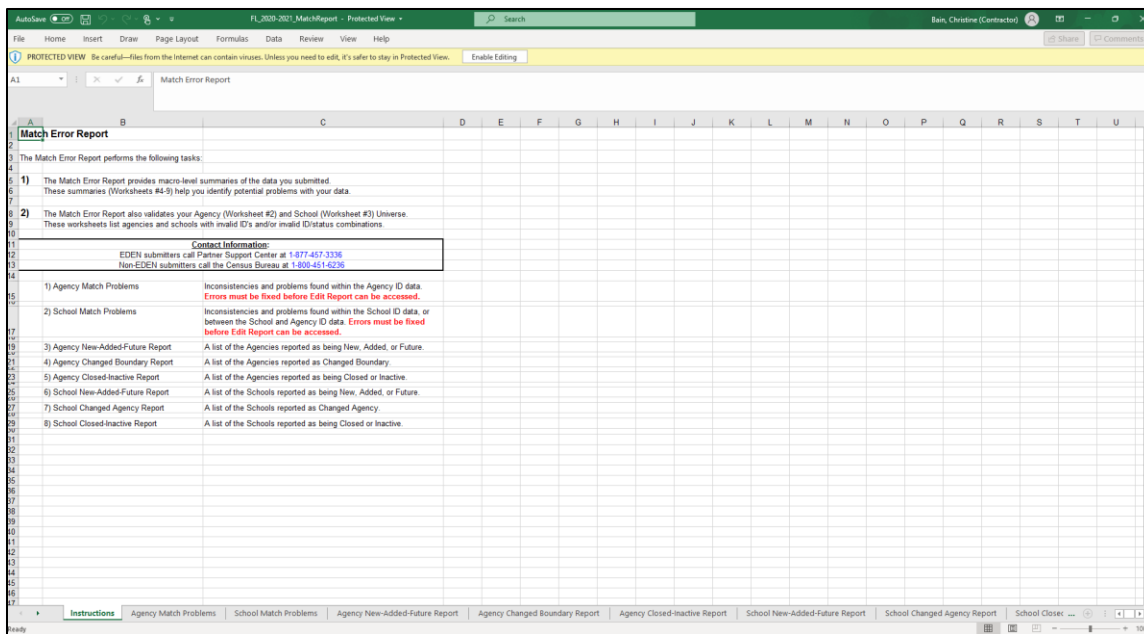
AutoSave Off FL_2020-2021_MatchReport - Protected View Search Bain, Christine (Contractor)

File Home Insert Draw Page Layout Formulas Data Review View Help Share Comments

PROTECTED VIEW Be careful—files from the Internet can contain viruses. Unless you need to edit, it's safer to stay in Protected View. Enable Editing

A1 Match Error Report

| | A | B | C | D | E | F | G | H | I | J | K | L | M | N | O | P | Q | R | S | T | U |
|---|---|---|---|---|---|---|---|---|---|---|---|---|---|---|---|---|---|---|---|---|---|
| 1 | Match Error Report | | | | | | | | | | | | | | | | | | | | |
| 3 | The Match Error Report performs the following tasks: | | | | | | | | | | | | | | | | | | | | |
| 5 | 1) | The Match Error Report provides macro-level summaries of the data you submitted. | | | | | | | | | | | | | | | | | | | |
| 6 | | These summaries (Worksheets #4-9) help you identify potential problems with your data. | | | | | | | | | | | | | | | | | | | |
| 8 | 2) | The Match Error Report also validates your Agency (Worksheet #2) and School (Worksheet #3) Universe. | | | | | | | | | | | | | | | | | | | |
| 9 | | These worksheets list agencies and schools with invalid ID's and/or invalid ID/status combinations. | | | | | | | | | | | | | | | | | | | |
| 11 | | Contact Information: | | | | | | | | | | | | | | | | | | | |
| 12 | | EDEN submitters call Partner Support Center at 1-877-457-3336 | | | | | | | | | | | | | | | | | | | |
| 13 | | Non-EDEN submitters call the Census Bureau at 1-800-451-6236 | | | | | | | | | | | | | | | | | | | |
| 15 | | 1) Agency Match Problems | Inconsistencies and problems found within the Agency ID data. Errors must be fixed before Edit Report can be accessed. | | | | | | | | | | | | | | | | | | |
| 17 | | 2) School Match Problems | Inconsistencies and problems found within the School ID data, or between the School and Agency ID data. Errors must be fixed before Edit Report can be accessed. | | | | | | | | | | | | | | | | | | |
| 19 | | 3) Agency New-Added-Future Report | A list of the Agencies reported as being New, Added, or Future. | | | | | | | | | | | | | | | | | | |
| 21 | | 4) Agency Changed Boundary Report | A list of the Agencies reported as Changed Boundary. | | | | | | | | | | | | | | | | | | |
| 23 | | 5) Agency Closed-Inactive Report | A list of the Agencies reported as being Closed or Inactive. | | | | | | | | | | | | | | | | | | |
| 25 | | 6) School New-Added-Future Report | A list of the Schools reported as being New, Added, or Future. | | | | | | | | | | | | | | | | | | |
| 27 | | 7) School Changed Agency Report | A list of the Schools reported as Changed Agency. | | | | | | | | | | | | | | | | | | |
| 29 | | 8) School Closed-Inactive Report | A list of the Schools reported as being Closed or Inactive. | | | | | | | | | | | | | | | | | | |

Instructions | Agency Match Problems | School Match Problems | Agency New-Added-Future Report | Agency Changed Boundary Report | Agency Closed-Inactive Report | School New-Added-Future Report | School Changed Agency Report | School Closec ...

Ready